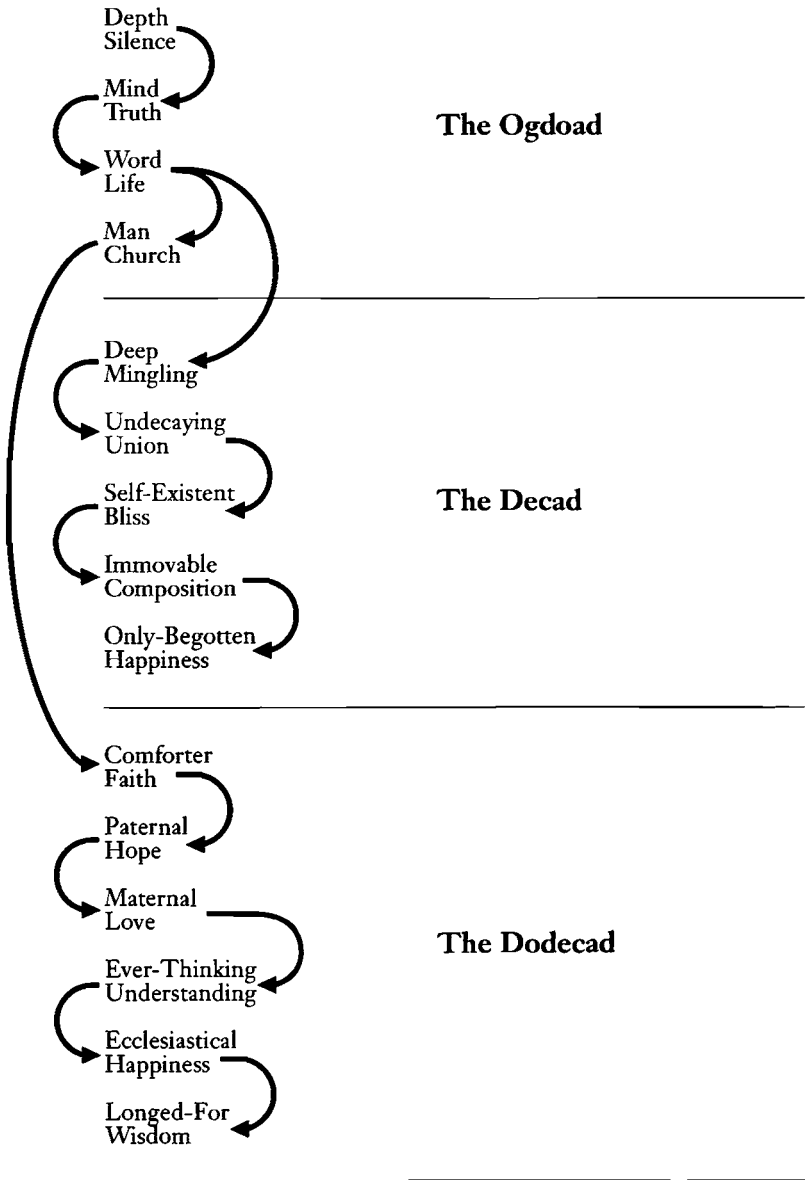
Depth
Silence

Mind
Truth

The Ogdoad

Word
Life

Man
Church

Deep
Mingling

Undecaying
Union

Self-Existent
Bliss

The Decad

Immovable
Composition

Only-Begotten
Happiness

Comforter
Faith

Paternal
Hope

Maternal
Love

The Dodecad

Ever-Thinking
Understanding

Ecclesiastical
Happiness

Longed-For
Wisdom